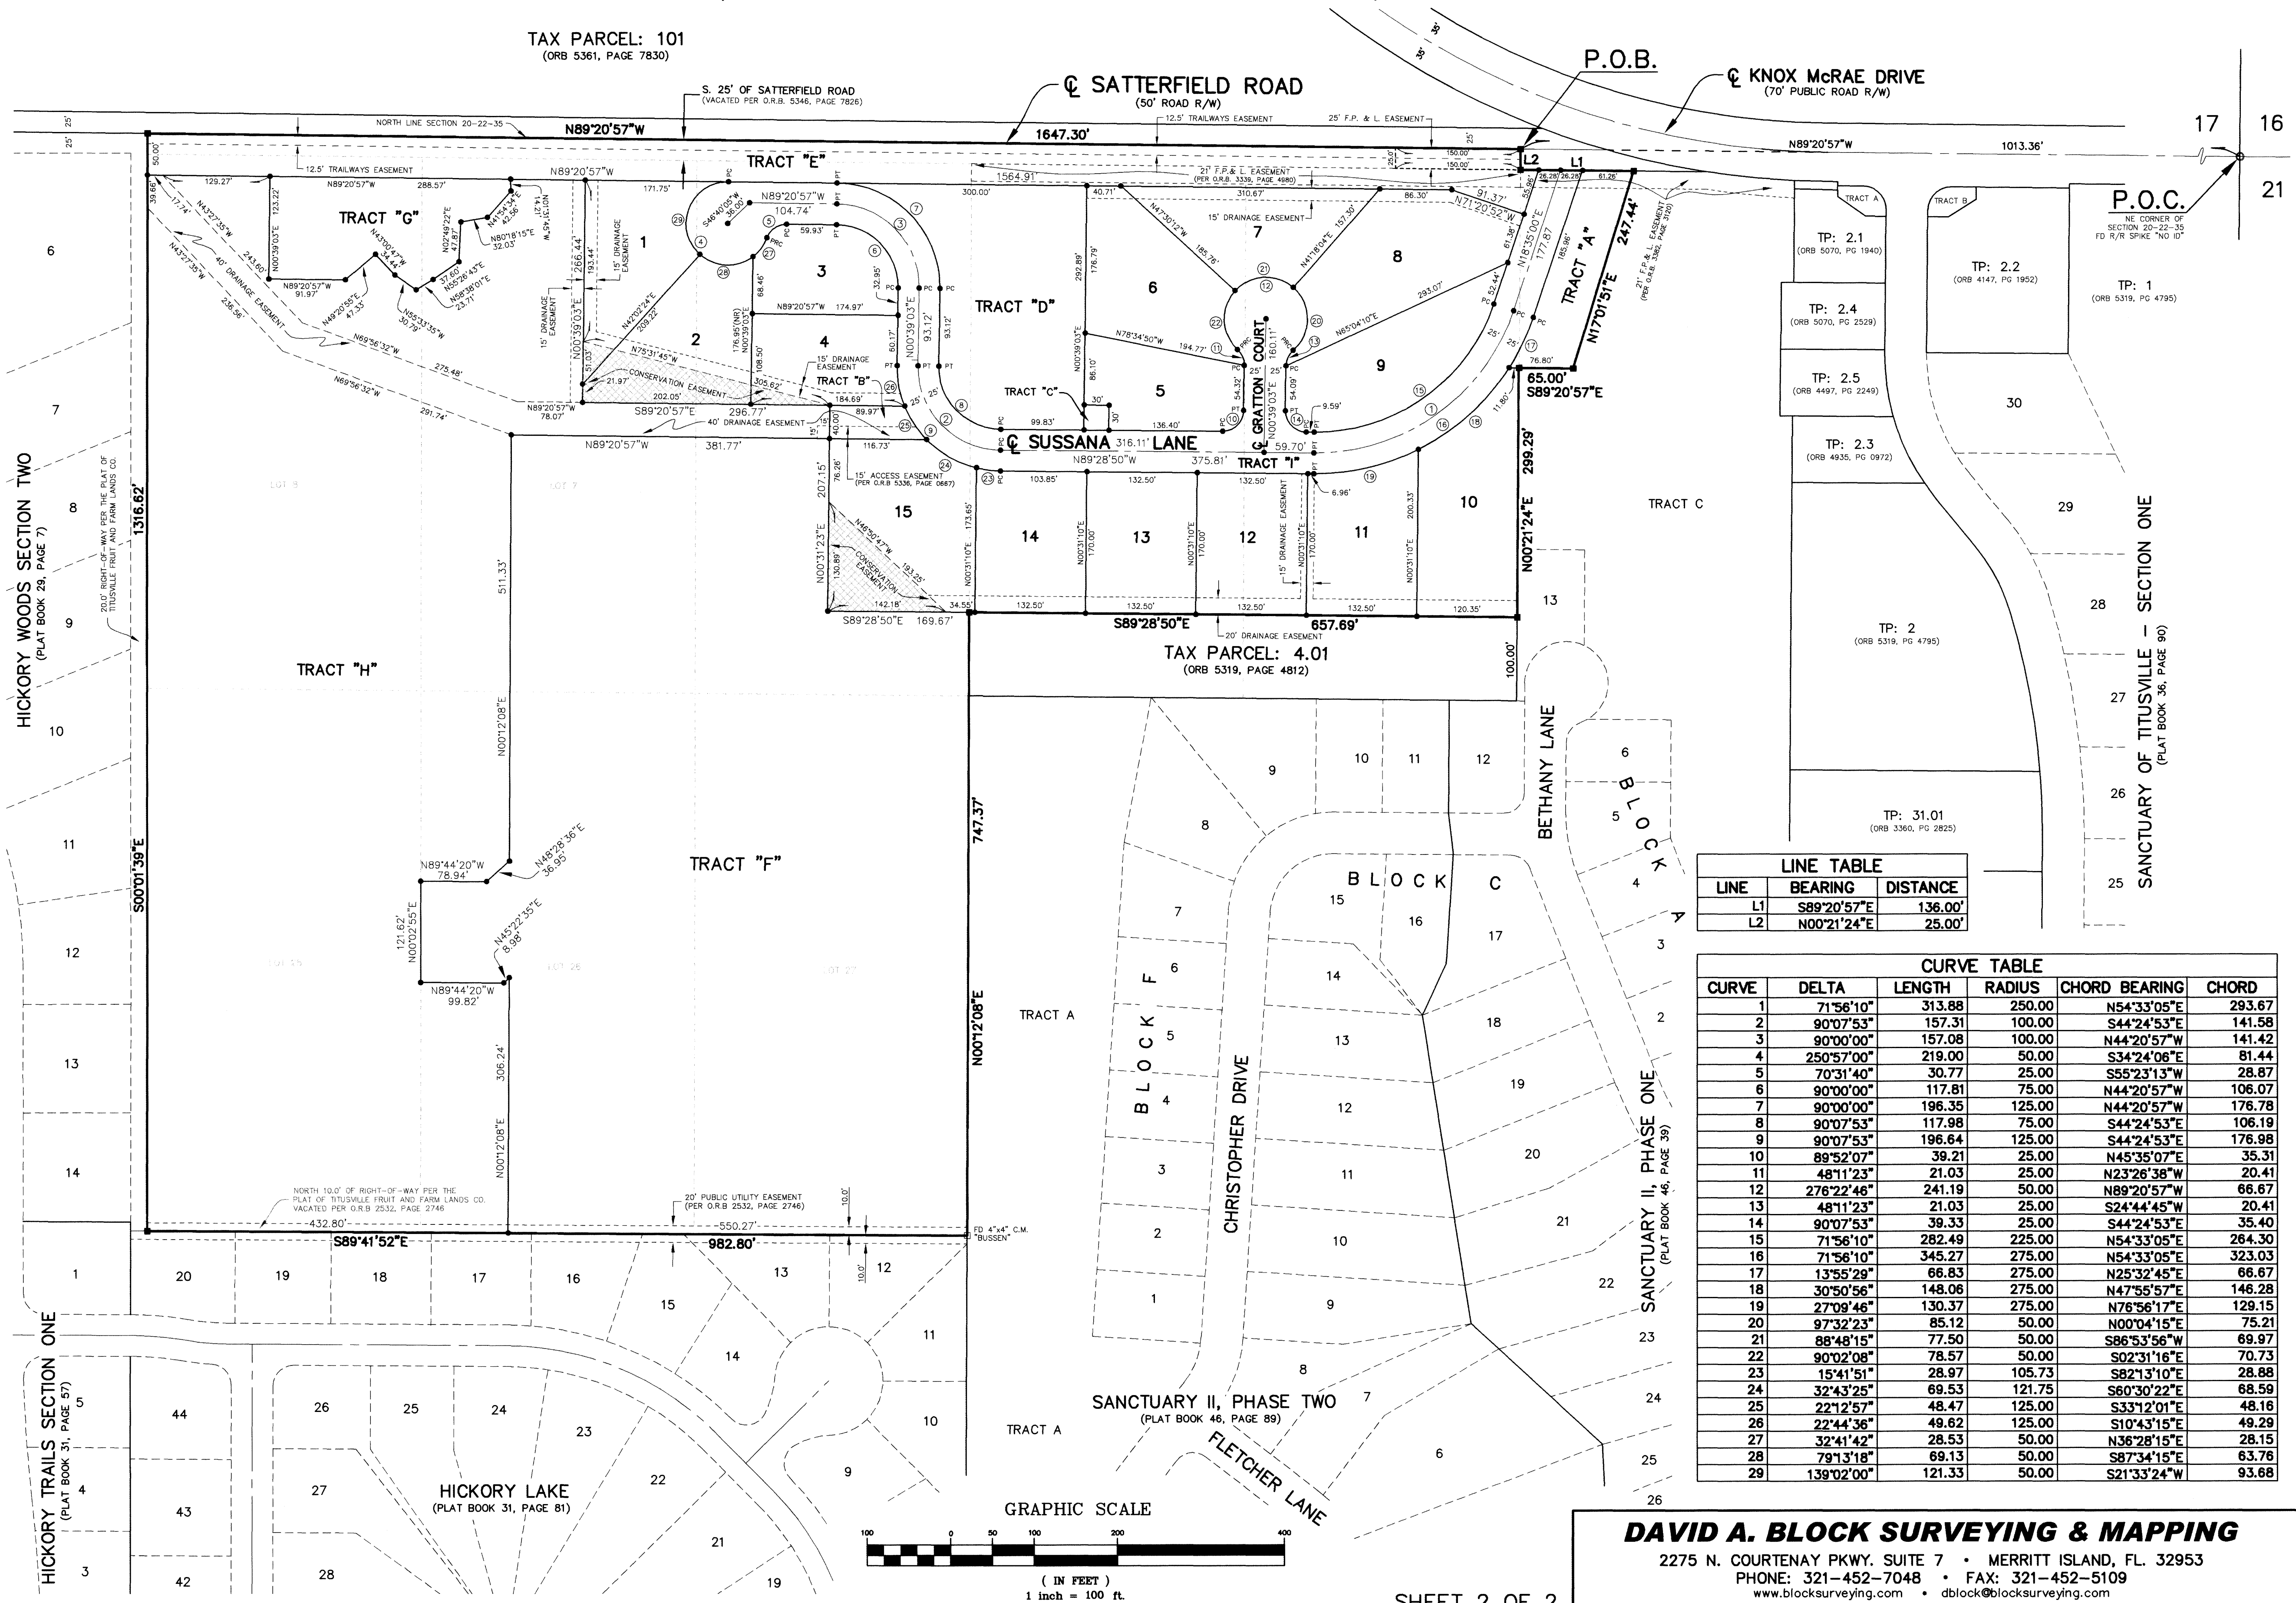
TAX PARCEL: 101
(ORB 5361, PAGE 7830)

S. 25' OF SATTERFIELD ROAD (VACATED PER O.R.B. 5346, PAGE 7826)

℄ SATTERFIELD ROAD
(50' ROAD R/W)

P.O.B.

℄ KNOX McRAE DRIVE
(70' PUBLIC ROAD R/W)

17 16
21

NORTH LINE SECTION 20-22-35
N89°20'57"W 1647.30'
12.5' TRAILWAYS EASEMENT
25' F.P. & L. EASEMENT
N89°20'57"W 1013.36'

P.O.C.
NE CORNER OF SECTION 20-22-35 FD R/R SPIKE "NO ID"

TRACT "E"
TRACT "G"
TRACT "D"
TRACT "A"
TRACT "B"
TRACT "C"
TRACT "I"
TRACT "H"
TRACT "F"

L2 L1
1564.91'
21' F.P.& L. EASEMENT (PER O.R.B. 3339, PAGE 4980)
15' DRAINAGE EASEMENT
40' DRAINAGE EASEMENT
CONSERVATION EASEMENT
15' ACCESS EASEMENT (PER O.R.B. 5336, PAGE 0687)
20' DRAINAGE EASEMENT
20' PUBLIC UTILITY EASEMENT (PER O.R.B. 2532, PAGE 2746)

℄ SUSSANA LANE
℄ GRATTON COURT

N17°01'51"E 247.44'
65.00' S89°20'57"E
N00°21'24"E 299.29'
S89°28'50"E 657.69'
N00°12'08"E 747.37'
S89°41'52"E 982.80'
S00°01'39"E 1316.62'

TAX PARCEL: 4.01
(ORB 5319, PAGE 4812)

TP: 2.1 (ORB 5070, PG 1940)
TP: 2.2 (ORB 4147, PG 1952)
TP: 1 (ORB 5319, PG 4795)
TP: 2.4 (ORB 5070, PG 2529)
TP: 2.5 (ORB 4497, PG 2249)
TP: 2.3 (ORB 4935, PG 0972)
TP: 2 (ORB 5319, PG 4795)
TP: 31.01 (ORB 3360, PG 2825)

TRACT C
TRACT A

HICKORY WOODS SECTION TWO
(PLAT BOOK 29, PAGE 7)

20.0' RIGHT-OF-WAY PER THE PLAT OF TITUSVILLE FRUIT AND FARM LANDS CO.

NORTH 10.0' OF RIGHT-OF-WAY PER THE PLAT OF TITUSVILLE FRUIT AND FARM LANDS CO. VACATED PER O.R.B 2532, PAGE 2746

FD 4"x4" C.M. "BUSSEN"

SANCTUARY OF TITUSVILLE – SECTION ONE
(PLAT BOOK 36, PAGE 90)

SANCTUARY II, PHASE ONE
(PLAT BOOK 46, PAGE 39)

SANCTUARY II, PHASE TWO
(PLAT BOOK 46, PAGE 89)

HICKORY LAKE
(PLAT BOOK 31, PAGE 81)

HICKORY TRAILS SECTION ONE
(PLAT BOOK 31, PAGE 57)

BETHANY LANE
CHRISTOPHER DRIVE
FLETCHER LANE
BLOCK C
BLOCK A
BLOCK F

LINE TABLE
| LINE | BEARING | DISTANCE |
|---|---|---|
| L1 | S89°20'57"E | 136.00' |
| L2 | N00°21'24"E | 25.00' |

CURVE TABLE
| CURVE | DELTA | LENGTH | RADIUS | CHORD BEARING | CHORD |
|---|---|---|---|---|---|
| 1 | 71°56'10" | 313.88 | 250.00 | N54°33'05"E | 293.67 |
| 2 | 90°07'53" | 157.31 | 100.00 | S44°24'53"E | 141.58 |
| 3 | 90°00'00" | 157.08 | 100.00 | N44°20'57"W | 141.42 |
| 4 | 250°57'00" | 219.00 | 50.00 | S34°24'06"E | 81.44 |
| 5 | 70°31'40" | 30.77 | 25.00 | S55°23'13"W | 28.87 |
| 6 | 90°00'00" | 117.81 | 75.00 | N44°20'57"W | 106.07 |
| 7 | 90°00'00" | 196.35 | 125.00 | N44°20'57"W | 176.78 |
| 8 | 90°07'53" | 117.98 | 75.00 | S44°24'53"E | 106.19 |
| 9 | 90°07'53" | 196.64 | 125.00 | S44°24'53"E | 176.98 |
| 10 | 89°52'07" | 39.21 | 25.00 | N45°35'07"E | 35.31 |
| 11 | 48°11'23" | 21.03 | 25.00 | N23°26'38"W | 20.41 |
| 12 | 276°22'46" | 241.19 | 50.00 | N89°20'57"W | 66.67 |
| 13 | 48°11'23" | 21.03 | 25.00 | S24°44'45"W | 20.41 |
| 14 | 90°07'53" | 39.33 | 25.00 | S44°24'53"E | 35.40 |
| 15 | 71°56'10" | 282.49 | 225.00 | N54°33'05"E | 264.30 |
| 16 | 71°56'10" | 345.27 | 275.00 | N54°33'05"E | 323.03 |
| 17 | 13°55'29" | 66.83 | 275.00 | N25°32'45"E | 66.67 |
| 18 | 30°50'56" | 148.06 | 275.00 | N47°55'57"E | 146.28 |
| 19 | 27°09'46" | 130.37 | 275.00 | N76°56'17"E | 129.15 |
| 20 | 97°32'23" | 85.12 | 50.00 | N00°04'15"E | 75.21 |
| 21 | 88°48'15" | 77.50 | 50.00 | S86°53'56"W | 69.97 |
| 22 | 90°02'08" | 78.57 | 50.00 | S02°31'16"E | 70.73 |
| 23 | 15°41'51" | 28.97 | 105.73 | S82°13'10"E | 28.88 |
| 24 | 32°43'25" | 69.53 | 121.75 | S60°30'22"E | 68.59 |
| 25 | 22°12'57" | 48.47 | 125.00 | S33°12'01"E | 48.16 |
| 26 | 22°44'36" | 49.62 | 125.00 | S10°43'15"E | 49.29 |
| 27 | 32°41'42" | 28.53 | 50.00 | N36°28'15"E | 28.15 |
| 28 | 79°13'18" | 69.13 | 50.00 | S87°34'15"E | 63.76 |
| 29 | 139°02'00" | 121.33 | 50.00 | S21°33'24"W | 93.68 |

GRAPHIC SCALE
100 0 50 100 200 400
( IN FEET )
1 inch = 100 ft.

DAVID A. BLOCK SURVEYING & MAPPING
2275 N. COURTENAY PKWY. SUITE 7 • MERRITT ISLAND, FL. 32953
PHONE: 321-452-7048 • FAX: 321-452-5109
www.blocksurveying.com • dblock@blocksurveying.com

SHEET 2 OF 2